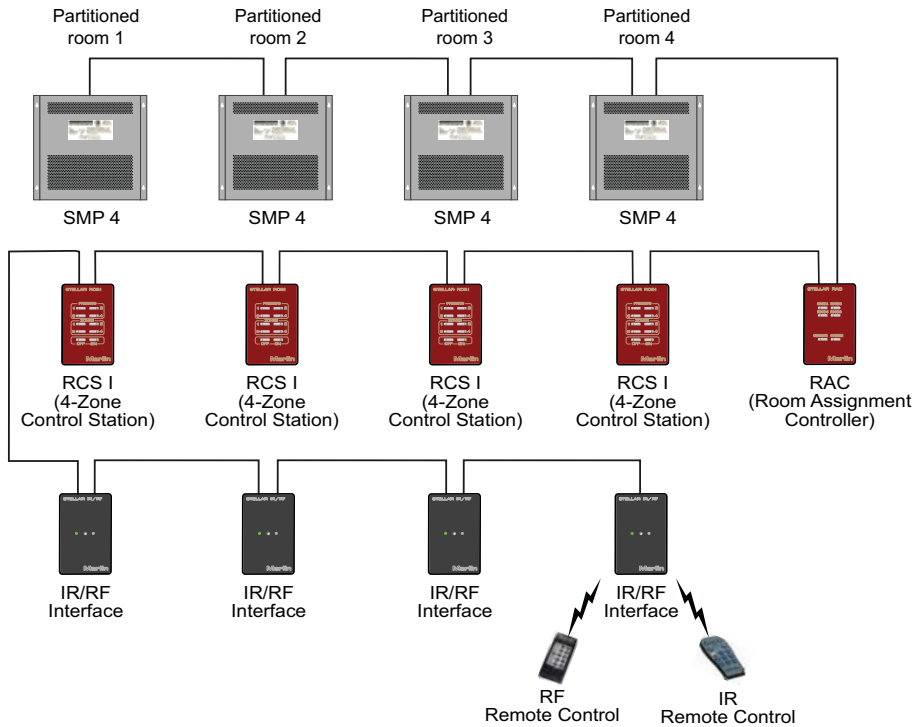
Partitioned room 1

Partitioned room 2

Partitioned room 3

Partitioned room 4

SMP 4

SMP 4

SMP 4

SMP 4

RCS I (4-Zone Control Station)

RCS I (4-Zone Control Station)

RCS I (4-Zone Control Station)

RCS I (4-Zone Control Station)

RAC (Room Assignment Controller)

IR/RF Interface

IR/RF Interface

IR/RF Interface

IR/RF Interface

RF Remote Control

IR Remote Control